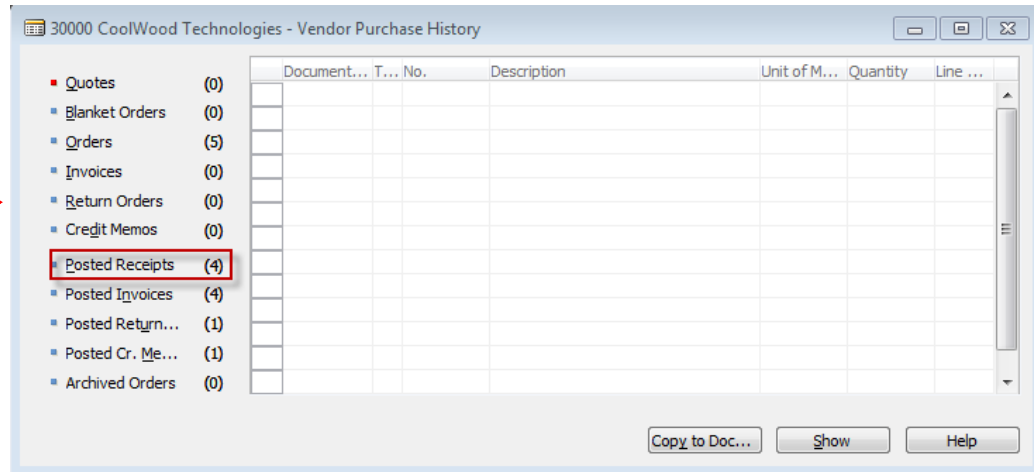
30000 CoolWood Technologies - Vendor Purchase History

Quotes (0)
Blanket Orders (0)
Orders (5)
Invoices (0)
Return Orders (0)
Credit Memos (0)
Posted Receipts (4)
Posted Invoices (4)
Posted Return... (1)
Posted Cr. Me... (1)
Archived Orders (0)

| Document... | T... | No. | Description | Unit of M... | Quantity | Line ... |
|---|---|---|---|---|---|---|

Copy to Doc... Show Help